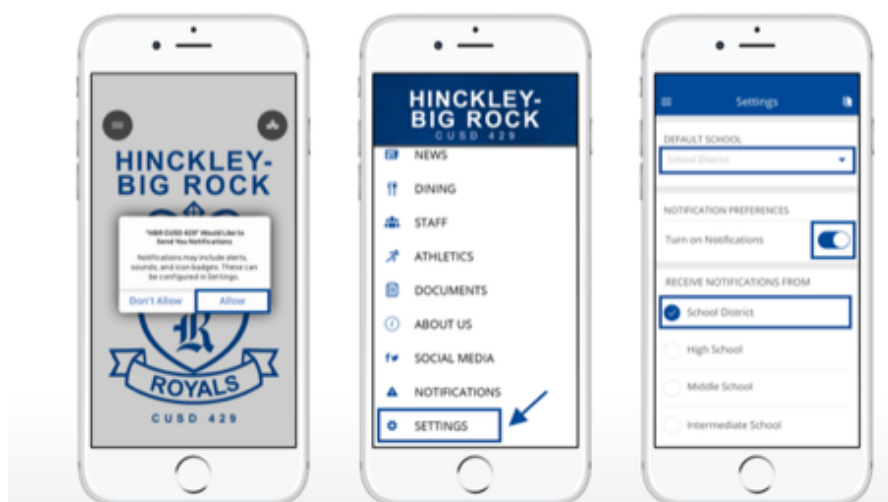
HINCKLEY-BIG ROCK

"HBR CUSD 429" Would Like to Send You Notifications

Notifications may include alerts, sounds, and icon badges. These can be configured in Settings.

Don't Allow

Allow

ROYALS

CUSD 429

HINCKLEY-BIG ROCK

CUSD 429

NEWS

DINING

STAFF

ATHLETICS

DOCUMENTS

ABOUT US

SOCIAL MEDIA

NOTIFICATIONS

SETTINGS

Settings

DEFAULT SCHOOL

School District

NOTIFICATION PREFERENCES

Turn on Notifications

RECEIVE NOTIFICATIONS FROM

School District

High School

Middle School

Intermediate School